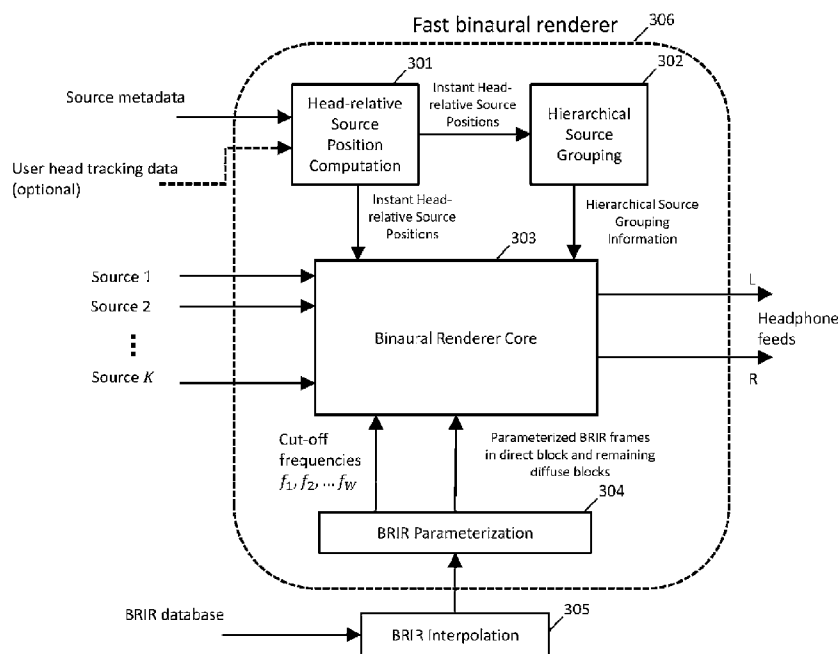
Fast binaural renderer

306

301

302

Source metadata

Head-relative Source Position Computation

Instant Head-relative Source Positions

Hierarchical Source Grouping

User head tracking data (optional)

Instant Head-relative Source Positions

Hierarchical Source Grouping Information

303

Source 1

Source 2

⋮

Source $K$

Binaural Renderer Core

L

Headphone feeds

R

Cut-off frequencies $f_1, f_2, \ldots f_W$

Parameterized BRIR frames in direct block and remaining diffuse blocks

304

BRIR Parameterization

BRIR database

305

BRIR Interpolation